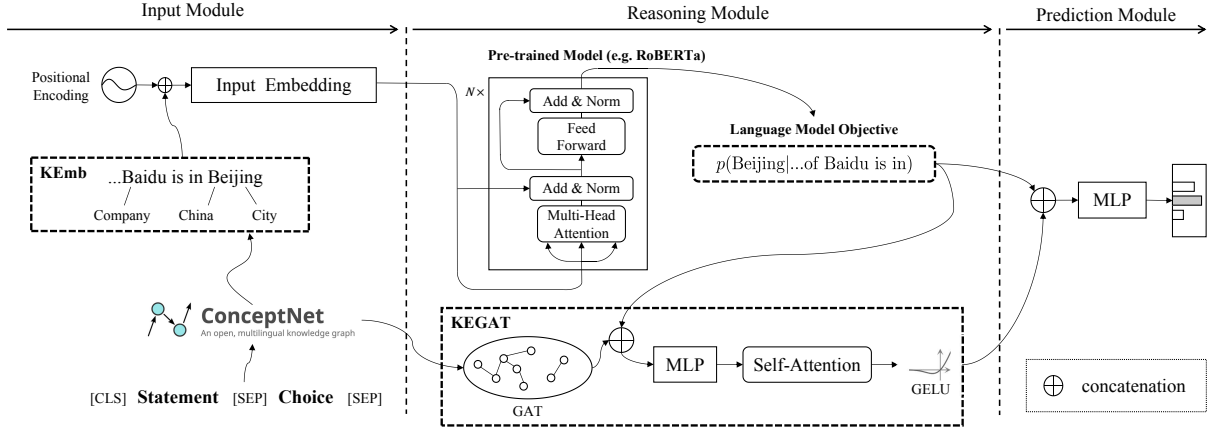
Input Module

Reasoning Module

Prediction Module

Positional Encoding

$\oplus$

Input Embedding

KEmb

...Baidu is in Beijing

Company

China

City

ConceptNet

An open, multilingual knowledge graph

[CLS] Statement [SEP] Choice [SEP]

Pre-trained Model (e.g. RoBERTa)

$N\times$

Add & Norm

Feed Forward

Add & Norm

Multi-Head Attention

Language Model Objective

$p$(Beijing|...of Baidu is in)

KEGAT

GAT

$\oplus$

MLP

Self-Attention

GELU

$\oplus$

MLP

$\oplus$ concatenation